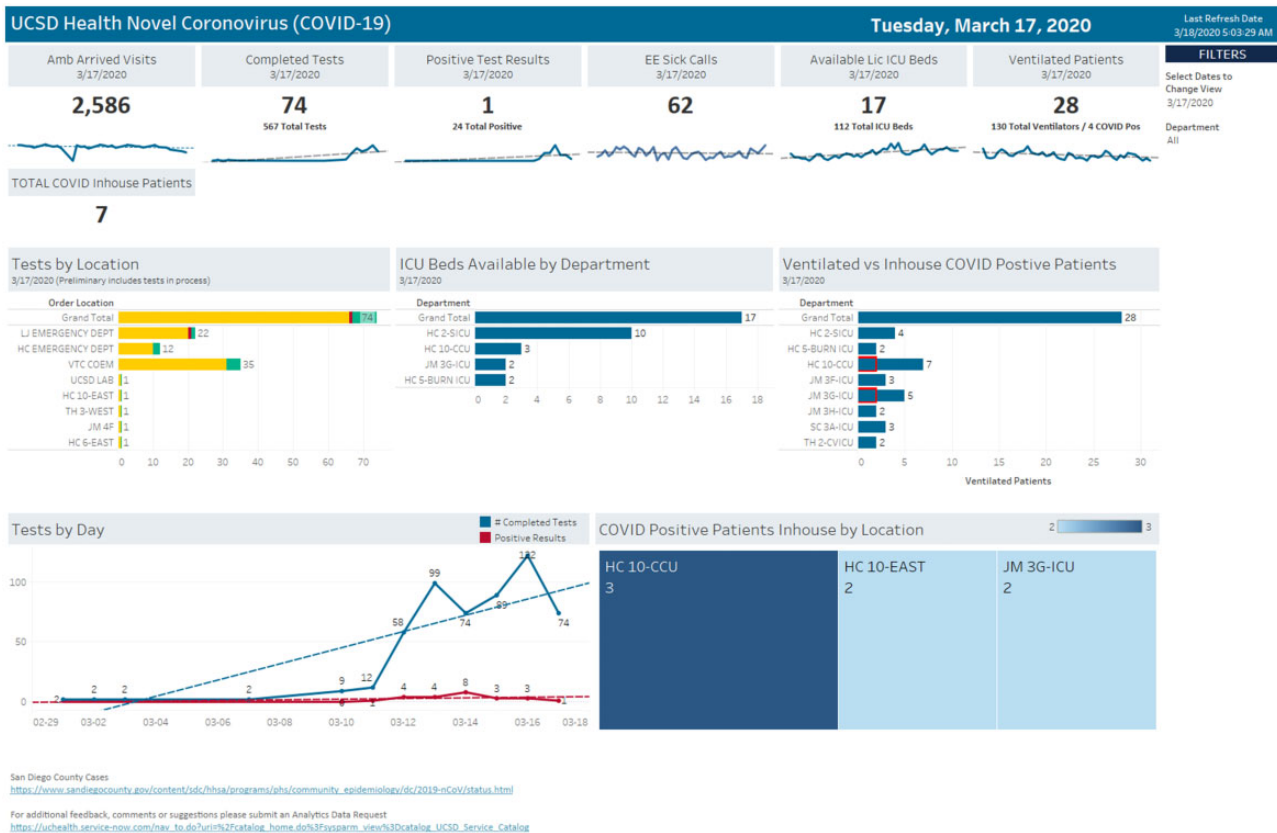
UCSD Health Novel Coronovirus (COVID-19)

Tuesday, March 17, 2020

Last Refresh Date
3/18/2020 5:03:29 AM

FILTERS

Select Dates to Change View
3/17/2020

Department
All

Amb Arrived Visits
3/17/2020
2,586

Completed Tests
3/17/2020
74
567 Total Tests

Positive Test Results
3/17/2020
1
24 Total Positive

EE Sick Calls
3/17/2020
62

Available Lic ICU Beds
3/17/2020
17
112 Total ICU Beds

Ventilated Patients
3/17/2020
28
130 Total Ventilators / 4 COVID Pos

TOTAL COVID Inhouse Patients
7

Tests by Location
3/17/2020 (Preliminary includes tests in process)

| Order Location | |
|---|---|
| Grand Total | 74 |
| LJ EMERGENCY DEPT | 22 |
| HC EMERGENCY DEPT | 12 |
| VTC COEM | 35 |
| UCSD LAB | 1 |
| HC 10-EAST | 1 |
| TH 3-WEST | 1 |
| JM 4F | 1 |
| HC 6-EAST | 1 |

0 10 20 30 40 50 60 70

ICU Beds Available by Department
3/17/2020

| Department | |
|---|---|
| Grand Total | 17 |
| HC 2-SICU | 10 |
| HC 10-CCU | 3 |
| JM 3G-ICU | 2 |
| HC 5-BURN ICU | 2 |

0 2 4 6 8 10 12 14 16 18

Ventilated vs Inhouse COVID Postive Patients
3/17/2020

| Department | |
|---|---|
| Grand Total | 28 |
| HC 2-SICU | 4 |
| HC 5-BURN ICU | 2 |
| HC 10-CCU | 7 |
| JM 3F-ICU | 3 |
| JM 3G-ICU | 5 |
| JM 3H-ICU | 2 |
| SC 3A-ICU | 3 |
| TH 2-CVICU | 2 |

0 5 10 15 20 25 30
Ventilated Patients

Tests by Day
# Completed Tests
Positive Results

100
50
0

2 2 2 2 9 12 58 99 74 89 122 74
4 4 8 3 3 1 1

02-29 03-02 03-04 03-06 03-08 03-10 03-12 03-14 03-16 03-18

COVID Positive Patients Inhouse by Location
2 3

HC 10-CCU
3

HC 10-EAST
2

JM 3G-ICU
2

San Diego County Cases
https://www.sandiegocounty.gov/content/sdc/hhsa/programs/phs/community_epidemiology/dc/2019-nCoV/status.html

For additional feedback, comments or suggestions please submit an Analytics Data Request
https://uchealth.service-now.com/nav_to.do?uri=%2Fcatalog_home.do%3Fsysparm_view%3Dcatalog_UCSD_Service_Catalog